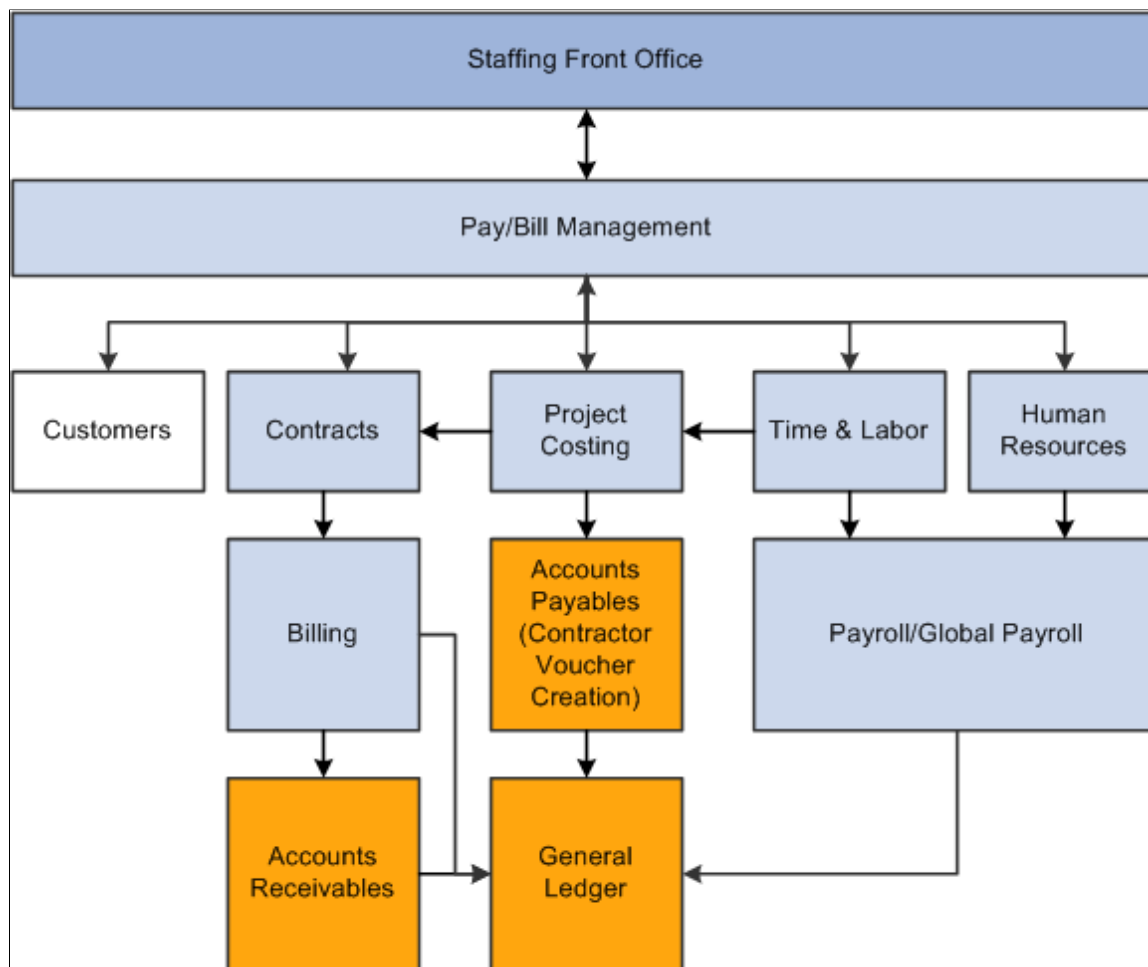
Staffing Front Office

Pay/Bill Management

Customers

Contracts

Project Costing

Time & Labor

Human Resources

Billing

Accounts Payables (Contractor Voucher Creation)

Payroll/Global Payroll

Accounts Receivables

General Ledger